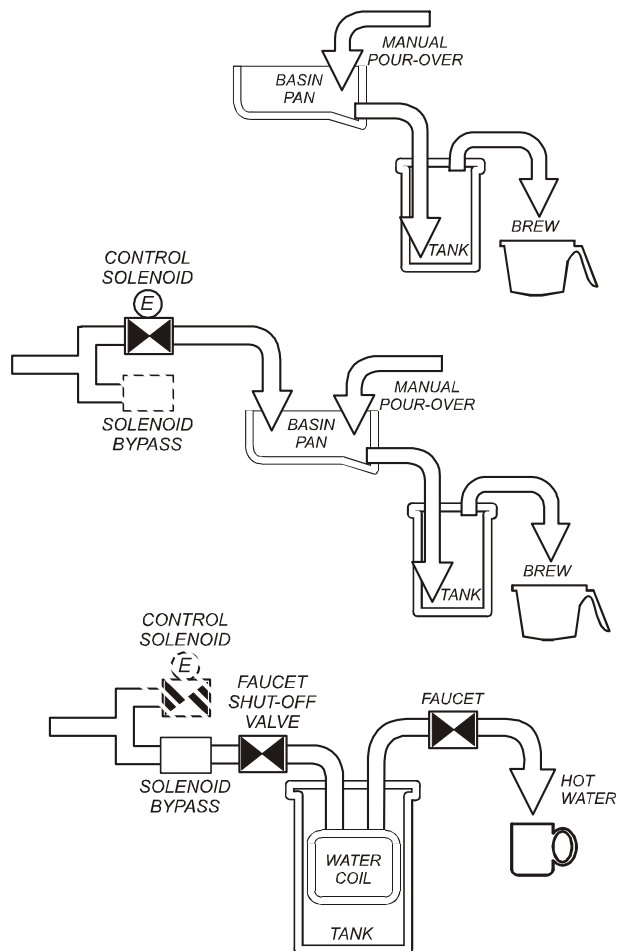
MANUAL POUR-OVER

BASIN PAN

TANK

BREW

CONTROL SOLENOID

E

SOLENOID BYPASS

MANUAL POUR-OVER

BASIN PAN

TANK

BREW

CONTROL SOLENOID

E

FAUCET SHUT-OFF VALVE

FAUCET

SOLENOID BYPASS

HOT WATER

WATER COIL

TANK